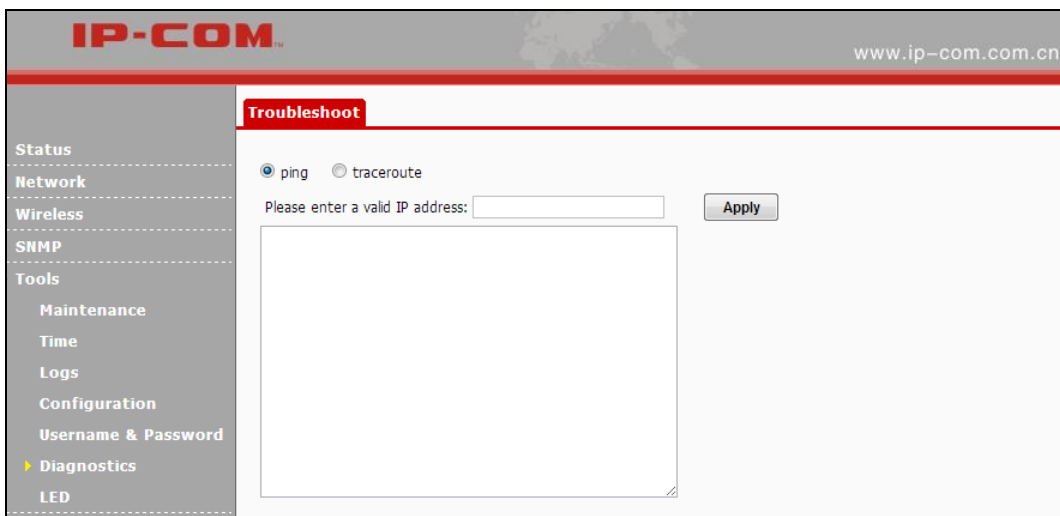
IP-COM

www.ip-com.com.cn

Status
Network
Wireless
SNMP
Tools
Maintenance
Time
Logs
Configuration
Username & Password
Diagnostics
LED

Troubleshoot

ping traceroute

Please enter a valid IP address:

Apply